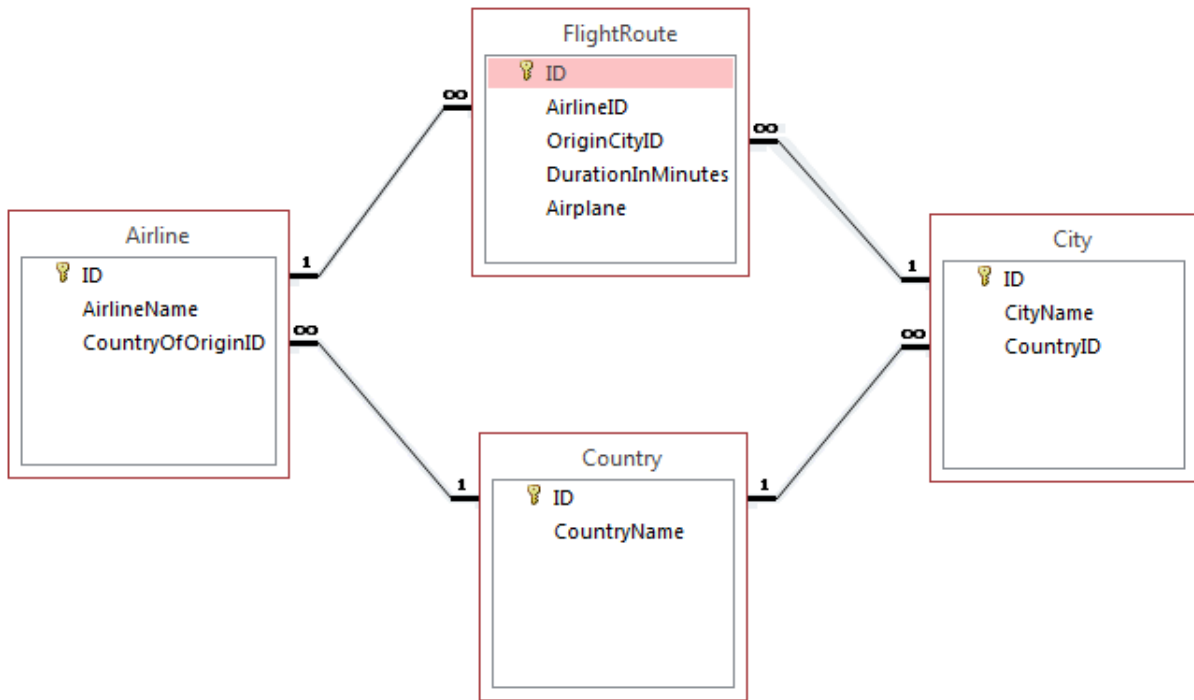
FlightRoute
ID
AirlineID
OriginCityID
DurationInMinutes
Airplane

Airline
ID
AirlineName
CountryOfOriginID

City
ID
CityName
CountryID

Country
ID
CountryName

$\infty$
1
$\infty$
1
$\infty$
1
$\infty$
1